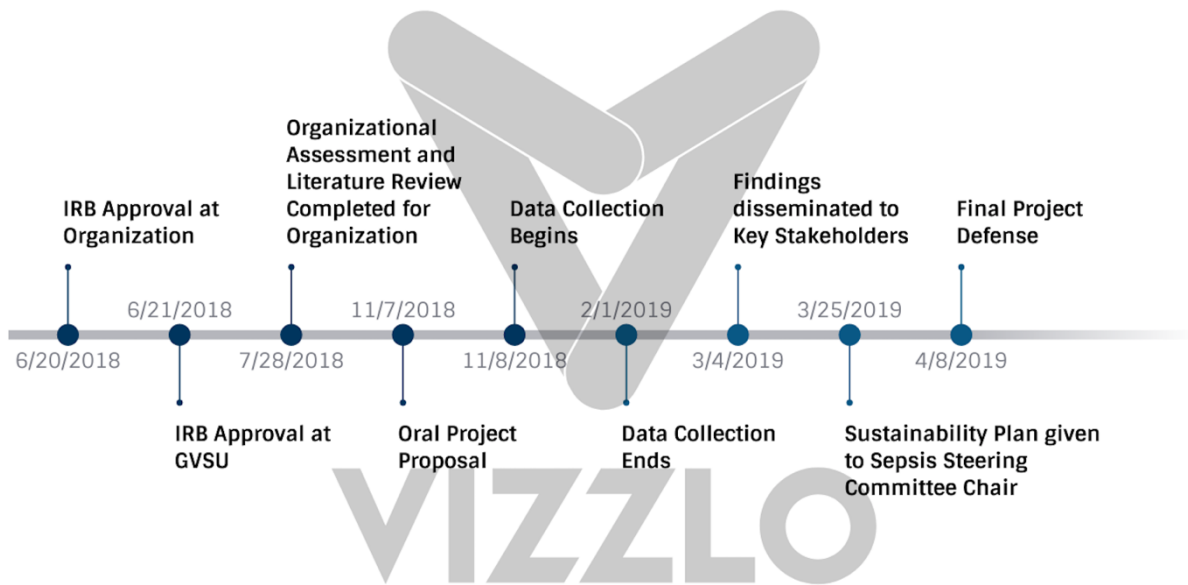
IRB Approval at Organization

Organizational Assessment and Literature Review Completed for Organization

Data Collection Begins

Findings disseminated to Key Stakeholders

Final Project Defense

6/20/2018

6/21/2018

7/28/2018

11/7/2018

11/8/2018

2/1/2019

3/4/2019

3/25/2019

4/8/2019

IRB Approval at GVSU

Oral Project Proposal

Data Collection Ends

Sustainability Plan given to Sepsis Steering Committee Chair

VIZZLO